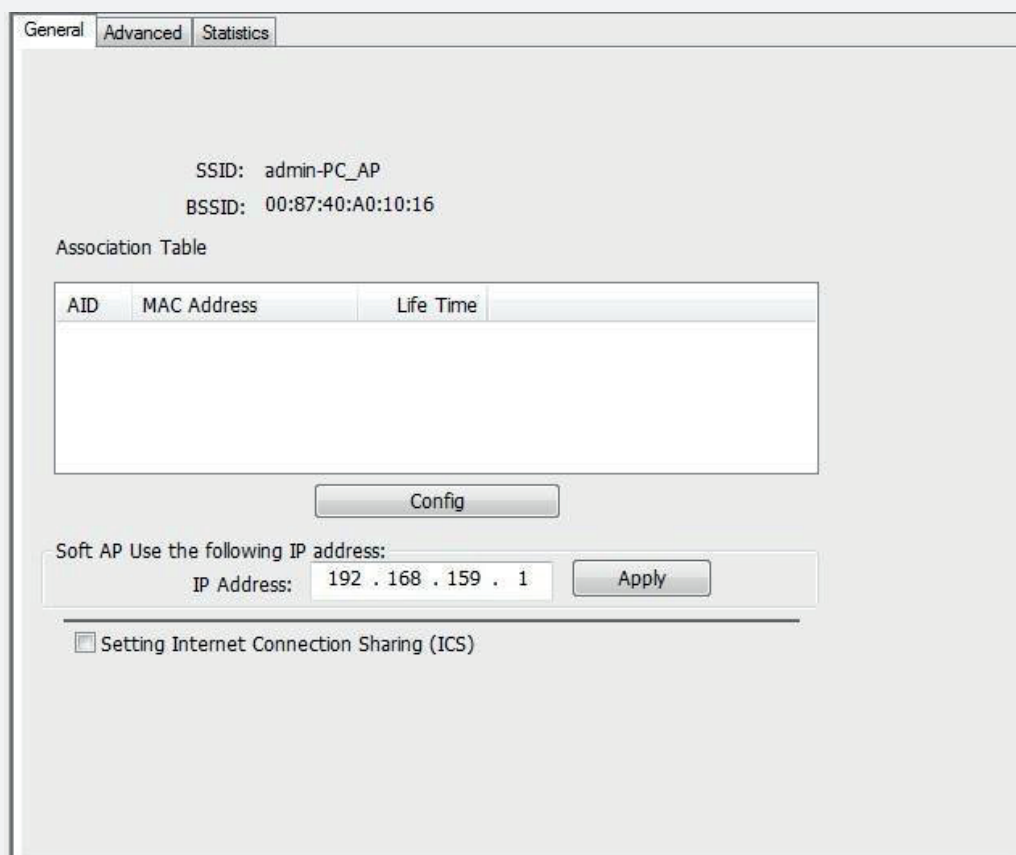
General | Advanced | Statistics

SSID: admin-PC_AP

BSSID: 00:87:40:A0:10:16

Association Table

| AID | MAC Address | Life Time |
|---|---|---|

Config

Soft AP Use the following IP address:

IP Address: 192 . 168 . 159 . 1

Apply

Setting Internet Connection Sharing (ICS)